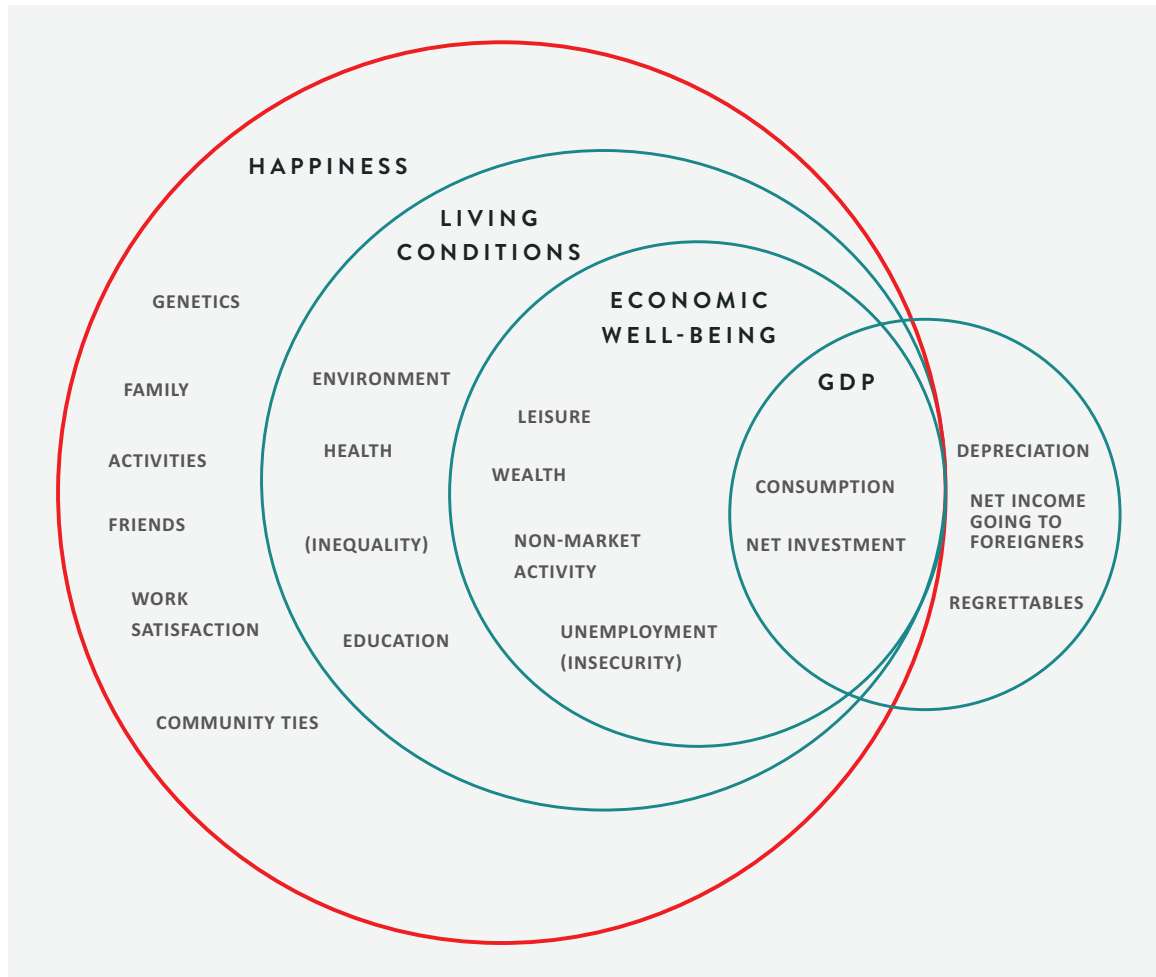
HAPPINESS

LIVING CONDITIONS

ECONOMIC WELL-BEING

GDP

GENETICS

FAMILY

ACTIVITIES

FRIENDS

WORK SATISFACTION

COMMUNITY TIES

ENVIRONMENT

HEALTH

(INEQUALITY)

EDUCATION

LEISURE

WEALTH

NON-MARKET ACTIVITY

UNEMPLOYMENT (INSECURITY)

CONSUMPTION

NET INVESTMENT

DEPRECIATION

NET INCOME GOING TO FOREIGNERS

REGRETTABLES